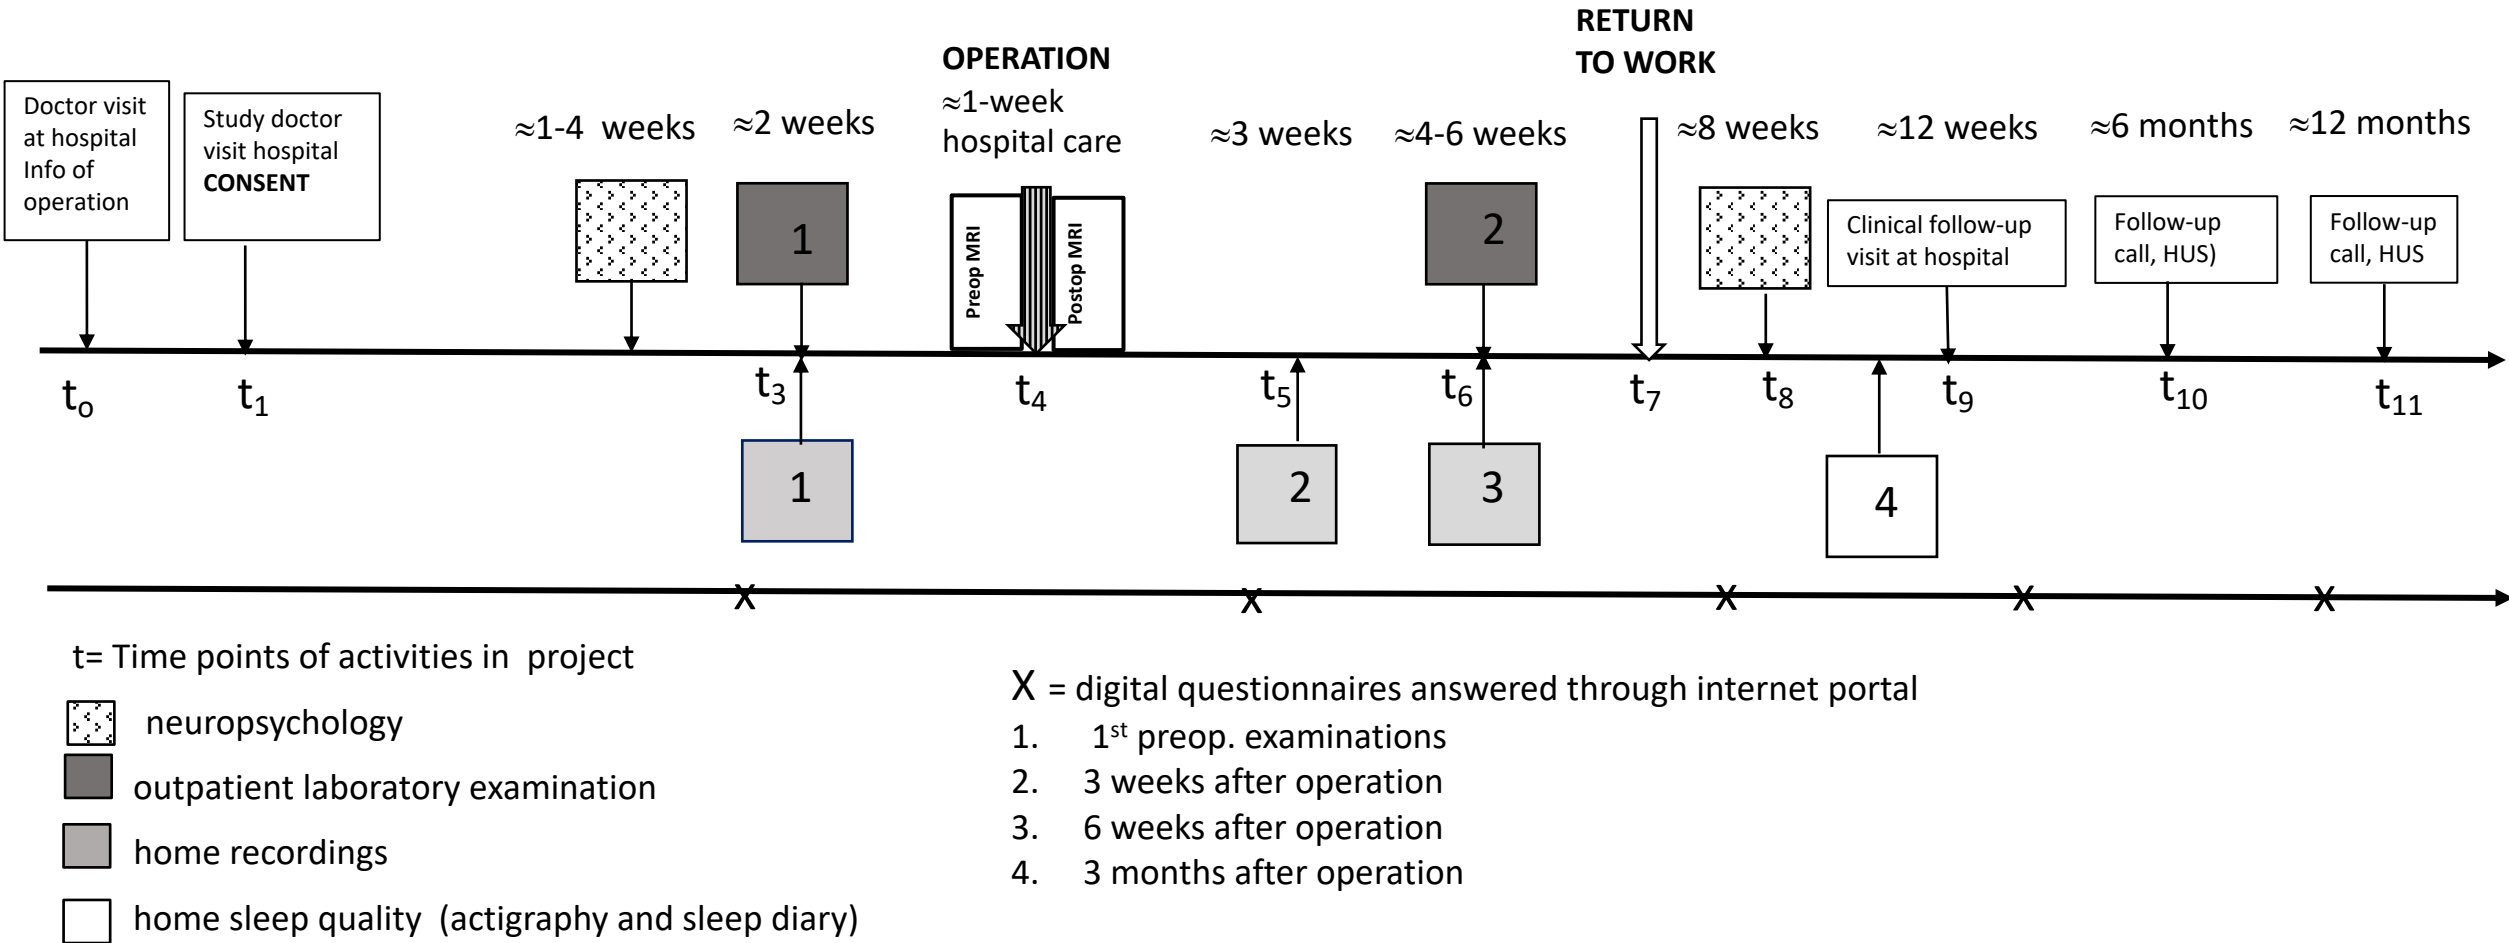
RETURN TO WORK

OPERATION

Doctor visit at hospital Info of operation

Study doctor visit hospital **CONSENT**

≈1-4 weeks

≈2 weeks

≈1-week hospital care

≈3 weeks

≈4-6 weeks

≈8 weeks

≈12 weeks

≈6 months

≈12 months

1

Preop MRI

Postop MRI

2

Clinical follow-up visit at hospital

Follow-up call, HUS)

Follow-up call, HUS

$t_o$ $t_1$ $t_3$ $t_4$ $t_5$ $t_6$ $t_7$ $t_8$ $t_9$ $t_{10}$ $t_{11}$

1

2

3

4

X X X X X

t= Time points of activities in project

neuropsychology

outpatient laboratory examination

home recordings

home sleep quality (actigraphy and sleep diary)

X = digital questionnaires answered through internet portal

1. 1$^{st}$ preop. examinations
2. 3 weeks after operation
3. 6 weeks after operation
4. 3 months after operation